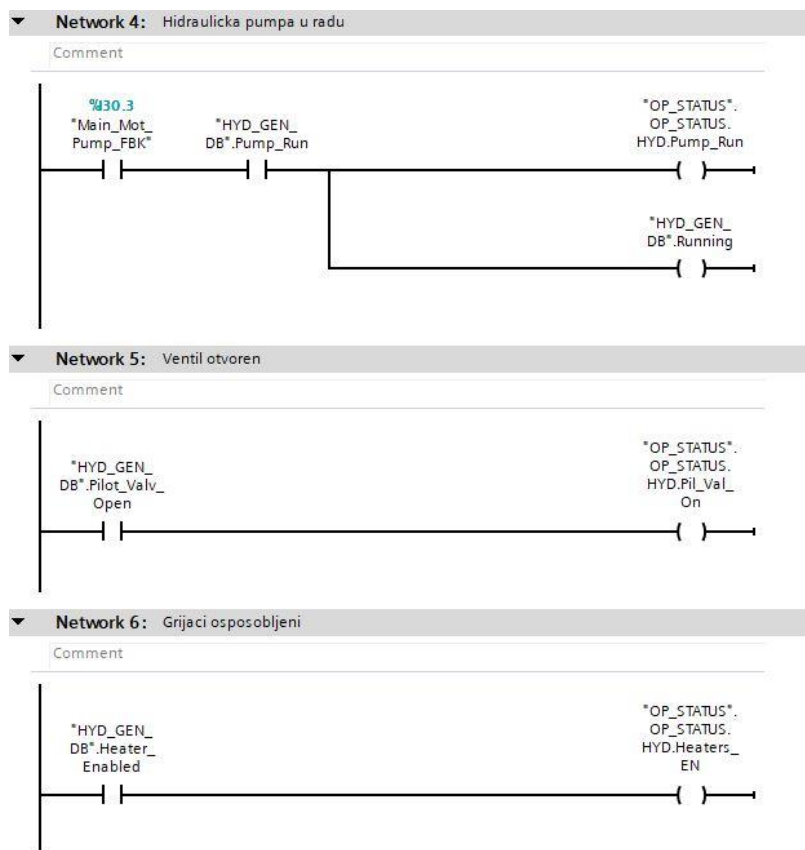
Network 4: Hidraulicka pumpa u radu

Comment

%I30.3
"Main_Mot_
Pump_FBK"

"HYD_GEN_
DB".Pump_Run

"OP_STATUS".
OP_STATUS.
HYD.Pump_Run

"HYD_GEN_
DB".Running

Network 5: Ventil otvoren

Comment

"HYD_GEN_
DB".Pilot_Valv_
Open

"OP_STATUS".
OP_STATUS.
HYD.Pil_Val_
On

Network 6: Grijaci osposobljeni

Comment

"HYD_GEN_
DB".Heater_
Enabled

"OP_STATUS".
OP_STATUS.
HYD.Heaters_
EN